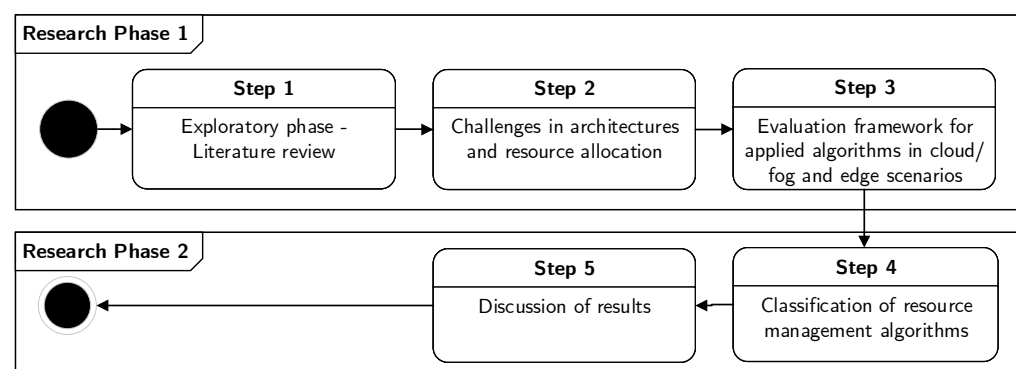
Research Phase 1

Step 1
Exploratory phase - Literature review

Step 2
Challenges in architectures and resource allocation

Step 3
Evaluation framework for applied algorithms in cloud/ fog and edge scenarios

Research Phase 2

Step 4
Classification of resource management algorithms

Step 5
Discussion of results